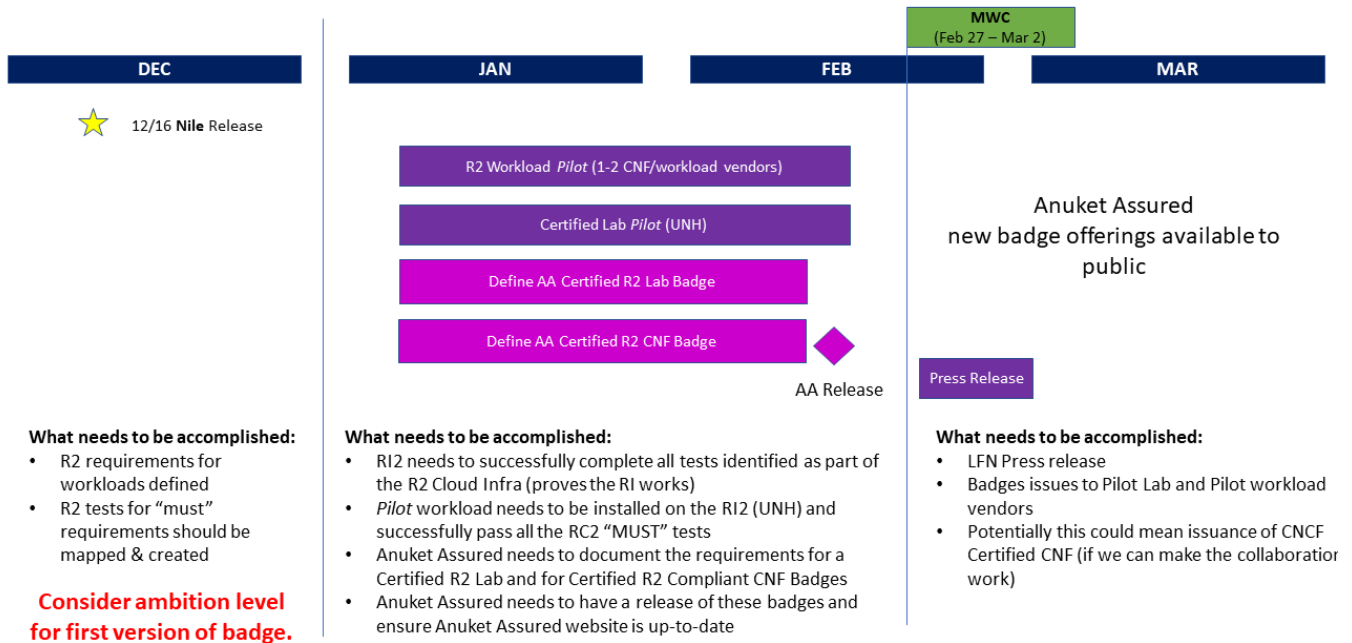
MWC
(Feb 27 – Mar 2)

DEC

JAN

FEB

MAR

12/16 **Nile** Release

R2 Workload *Pilot* (1-2 CNF/workload vendors)

Certified Lab *Pilot* (UNH)

Define AA Certified R2 Lab Badge

Define AA Certified R2 CNF Badge

AA Release

Anuket Assured new badge offerings available to public

Press Release

**What needs to be accomplished:**
- R2 requirements for workloads defined
- R2 tests for "must" requirements should be mapped & created

**Consider ambition level for first version of badge.**

**What needs to be accomplished:**
- RI2 needs to successfully complete all tests identified as part of the R2 Cloud Infra (proves the RI works)
- *Pilot* workload needs to be installed on the RI2 (UNH) and successfully pass all the RC2 "MUST" tests
- Anuket Assured needs to document the requirements for a Certified R2 Lab and for Certified R2 Compliant CNF Badges
- Anuket Assured needs to have a release of these badges and ensure Anuket Assured website is up-to-date

**What needs to be accomplished:**
- LFN Press release
- Badges issues to Pilot Lab and Pilot workload vendors
- Potentially this could mean issuance of CNCF Certified CNF (if we can make the collaboratior work)